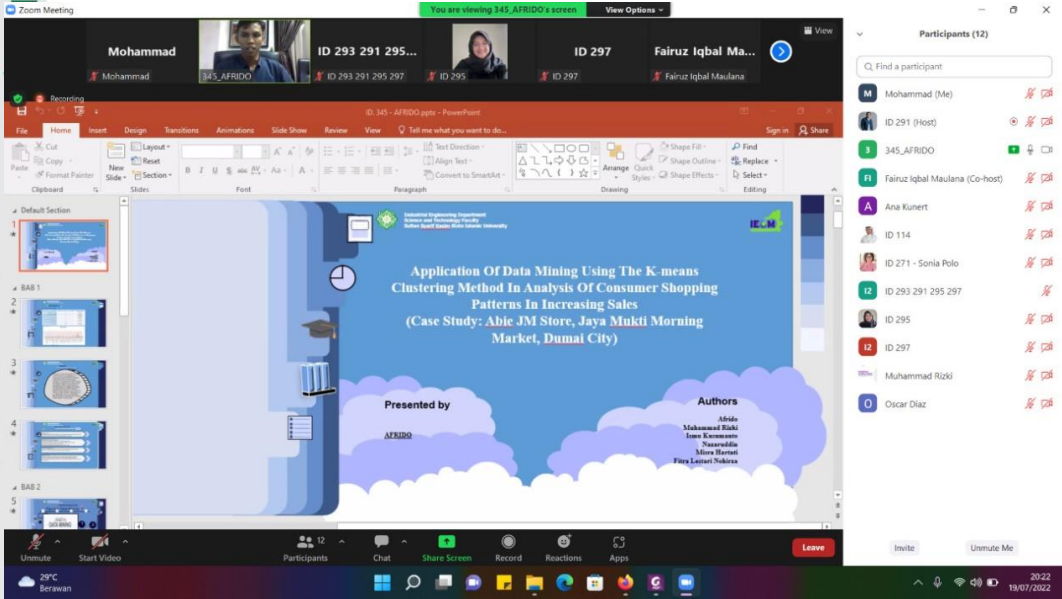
Zoom Meeting

You are viewing 345_AFRIDO's screen   View Options

View

Mohammad   ID 293 291 295...   ID 297   Fairuz Iqbal Ma...

Mohammad   345_AFRIDO   ID 293 291 295 297   ID 295   ID 297   Fairuz Iqbal Maulana

Recording

ID. 345 - AFRIDO.pptx - PowerPoint

Sign in   Share

File   Home   Insert   Design   Transitions   Animations   Slide Show   Review   View   Tell me what you want to do...

Paste   Cut   Copy   Format Painter   Clipboard   New Slide   Layout   Reset   Section   Slides   Font   Text Direction   Align Text   Convert to SmartArt   Paragraph   Arrange   Quick Styles   Shape Fill   Shape Outline   Shape Effects   Drawing   Find   Replace   Select   Editing

Default Section
1
BAB 1
2
3
4
BAB 2
5

Industrial Engineering Department
Science and Technology Faculty
Sultan Syarif Kasim Riau Islamic University

Application Of Data Mining Using The K-means Clustering Method In Analysis Of Consumer Shopping Patterns In Increasing Sales
(Case Study: Abic JM Store, Jaya Mukti Morning Market, Dumai City)

Presented by

AFRIDO

Authors
Afrido
Muhammad Rizki
Ismu Kusumanto
Nazaruddin
Misra Hartati
Fitra Lestari Nokirsa

Participants (12)

Find a participant

Mohammad (Me)
ID 291 (Host)
345_AFRIDO
Fairuz Iqbal Maulana (Co-host)
Ana Kunert
ID 114
ID 271 - Sonia Polo
ID 293 291 295 297
ID 295
ID 297
Muhammad Rizki
Oscar Diaz

Unmute   Start Video   12 Participants   Chat   Share Screen   Record   Reactions   Apps   Leave

Invite   Unmute Me

29°C
Berawan

20:22
19/07/2022